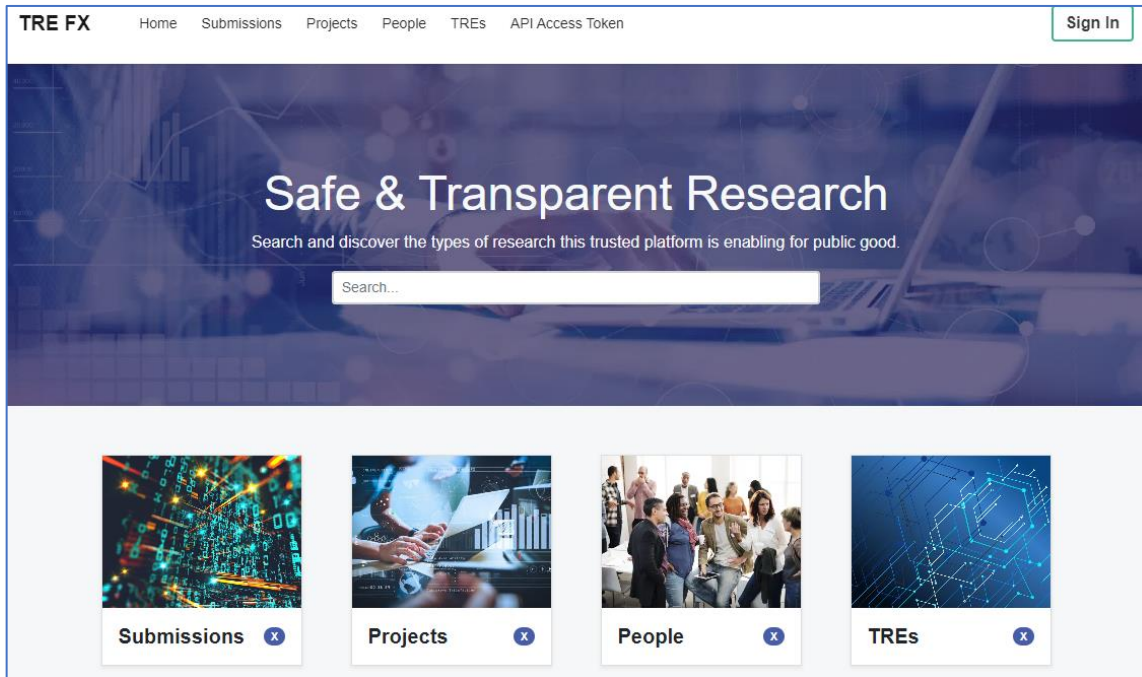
TRE FX Home Submissions Projects People TREs API Access Token Sign In

Safe & Transparent Research

Search and discover the types of research this trusted platform is enabling for public good.

Search...

Submissions X

Projects X

People X

TREs X